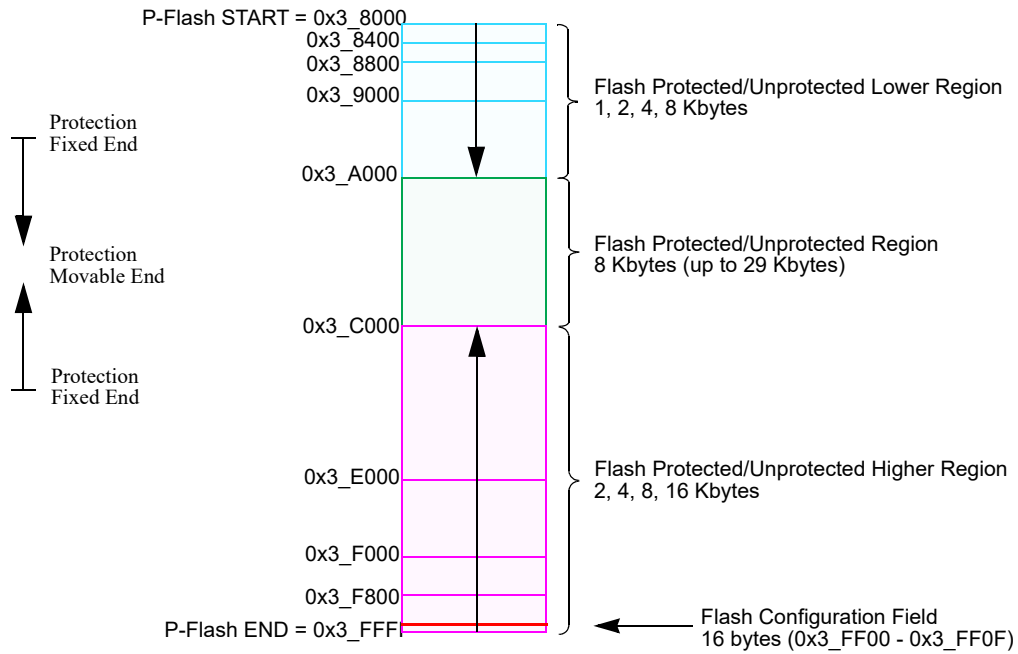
P-Flash START = 0x3_8000
0x3_8400
0x3_8800
0x3_9000

Flash Protected/Unprotected Lower Region
1, 2, 4, 8 Kbytes

Protection
Fixed End

0x3_A000

Protection
Movable End

Flash Protected/Unprotected Region
8 Kbytes (up to 29 Kbytes)

0x3_C000

Protection
Fixed End

0x3_E000

Flash Protected/Unprotected Higher Region
2, 4, 8, 16 Kbytes

0x3_F000
0x3_F800
P-Flash END = 0x3_FFFF

Flash Configuration Field
16 bytes (0x3_FF00 - 0x3_FF0F)